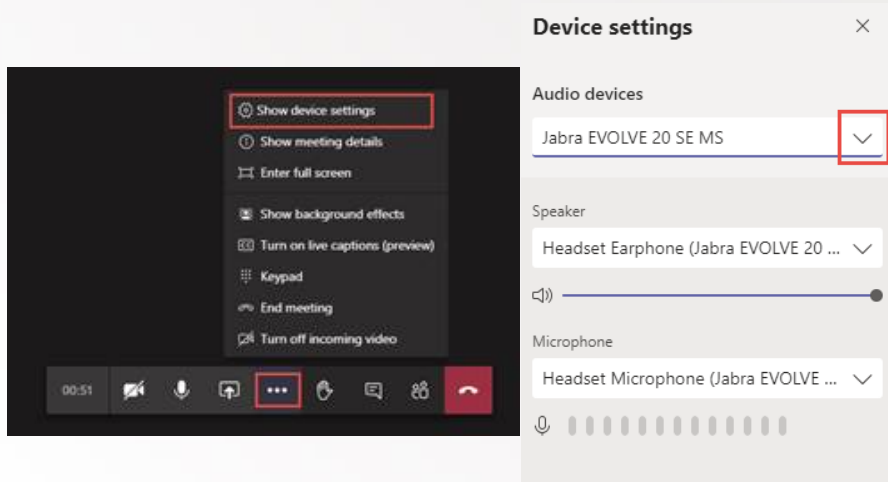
Show device settings
Show meeting details
Enter full screen
Show background effects
Turn on live captions (preview)
Keypad
End meeting
Turn off incoming video

00:51

Device settings

Audio devices
Jabra EVOLVE 20 SE MS

Speaker
Headset Earphone (Jabra EVOLVE 20 ...

Microphone
Headset Microphone (Jabra EVOLVE ...